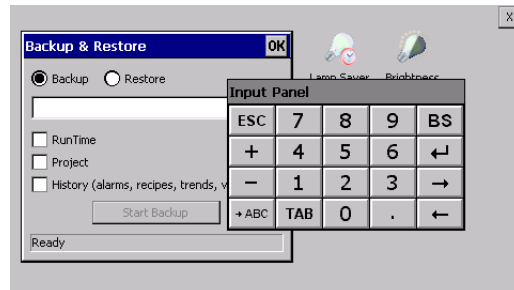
X

Backup & Restore OK

Backup Restore

RunTime

Project

History (alarms, recipes, trends, v

Start Backup

Ready

Lamp Saver Brightness

Input Panel

| ESC | 7 | 8 | 9 | BS |
|---|---|---|---|---|
| + | 4 | 5 | 6 | ↵ |
| − | 1 | 2 | 3 | → |
| →ABC | TAB | 0 | . | ← |